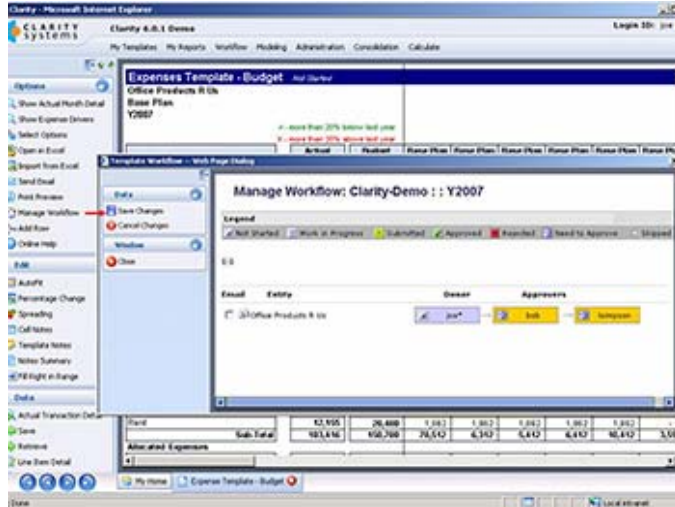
Clarity - Microsoft Internet Explorer

CLARITY systems

Clarity 6.0.1 Demo

Login ID: joe

My Templates My Reports Workflow Modeling Administration Consolidation Calculate

Options

Show Actual Month Detail
Show Expense Drivers
Select Options
Open in Excel
Import from Excel
Send Email
Print Preview
Manage Workflow
Add Row
Online Help

Edit

AutoFit
Percentage Change
Spreading
Cell Notes
Template Notes
Notes Summary
Fill Right in Range

Data

Actual Transaction Detail
Save
Retrieve
Line Item Detail

Expenses Template - Budget Not Started
Office Products R Us
Base Plan
Y2007

- more than 20% below last year
- more than 20% above last year

Actual | Budget | Base Plan | Base Plan | Base Plan | Base Plan | Base Plan | Base Plan

Template Workflow -- Web Page Dialog

Data
Save Changes
Cancel Changes

Window
Close

Manage Workflow: Clarity-Demo : : Y2007

Legend
Not Started | Work in Progress | Submitted | Approved | Rejected | Need to Approve | Skipped

E-3

Email | Entity | Owner | Approvers

Office Products R Us | joe* | bob | tompson

| Rent | 12,935 | 20,400 | 1,862 | 1,862 | 1,862 | 1,862 | 1,862 |
|---|---|---|---|---|---|---|---|
| Sub Total | 103,616 | 150,700 | 70,512 | 6,512 | 5,612 | 6,612 | 10,412 | 3,5 |

Allocated Expenses

My Home | Expense Template - Budget

Done | Local intranet